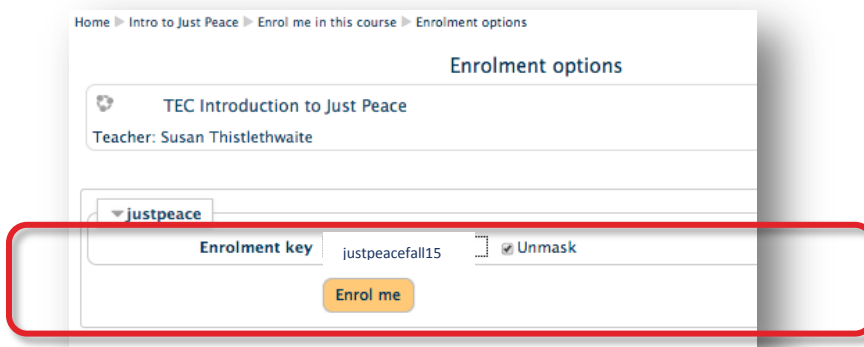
Home ▶ Intro to Just Peace ▶ Enrol me in this course ▶ Enrolment options

Enrolment options

TEC Introduction to Just Peace

Teacher: Susan Thistlethwaite

justpeace

Enrolment key justpeacefall15 Unmask

Enrol me